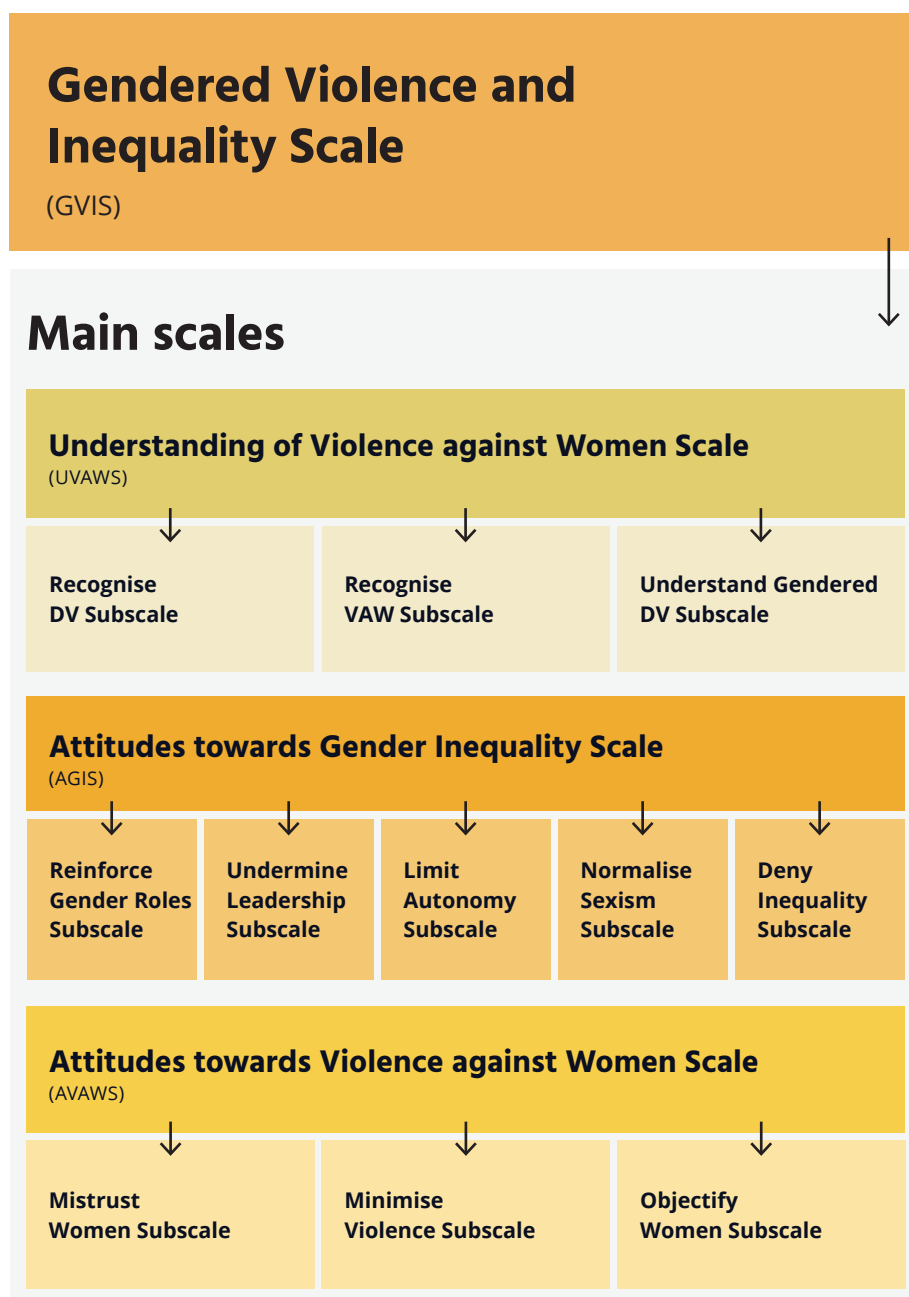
Gendered Violence and Inequality Scale
(GVIS)

Main scales

Understanding of Violence against Women Scale
(UVAWS)

Recognise DV Subscale

Recognise VAW Subscale

Understand Gendered DV Subscale

Attitudes towards Gender Inequality Scale
(AGIS)

Reinforce Gender Roles Subscale

Undermine Leadership Subscale

Limit Autonomy Subscale

Normalise Sexism Subscale

Deny Inequality Subscale

Attitudes towards Violence against Women Scale
(AVAWS)

Mistrust Women Subscale

Minimise Violence Subscale

Objectify Women Subscale